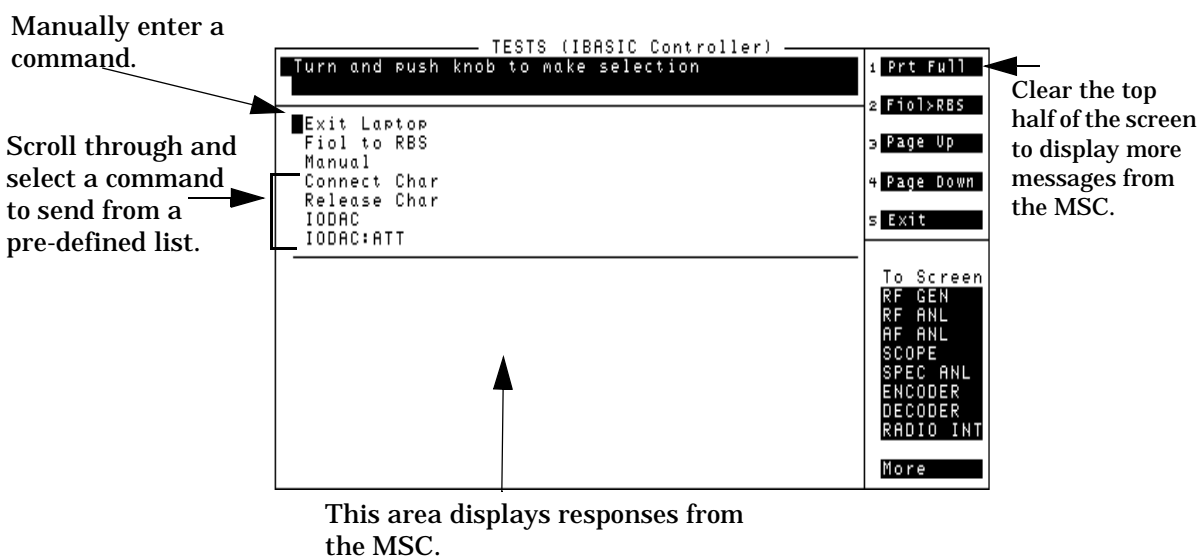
Manually enter a command.

Scroll through and select a command to send from a pre-defined list.

TESTS (IBASIC Controller)

Turn and push knob to make selection

Exit Laptop
Fiol to RBS
Manual
Connect Char
Release Char
IODAC
IODAC:ATT

1 Prt Full
2 Fiol>RBS
3 Page Up
4 Page Down
5 Exit

To Screen
RF GEN
RF ANL
AF ANL
SCOPE
SPEC ANL
ENCODER
DECODER
RADIO INT

More

Clear the top half of the screen to display more messages from the MSC.

This area displays responses from the MSC.